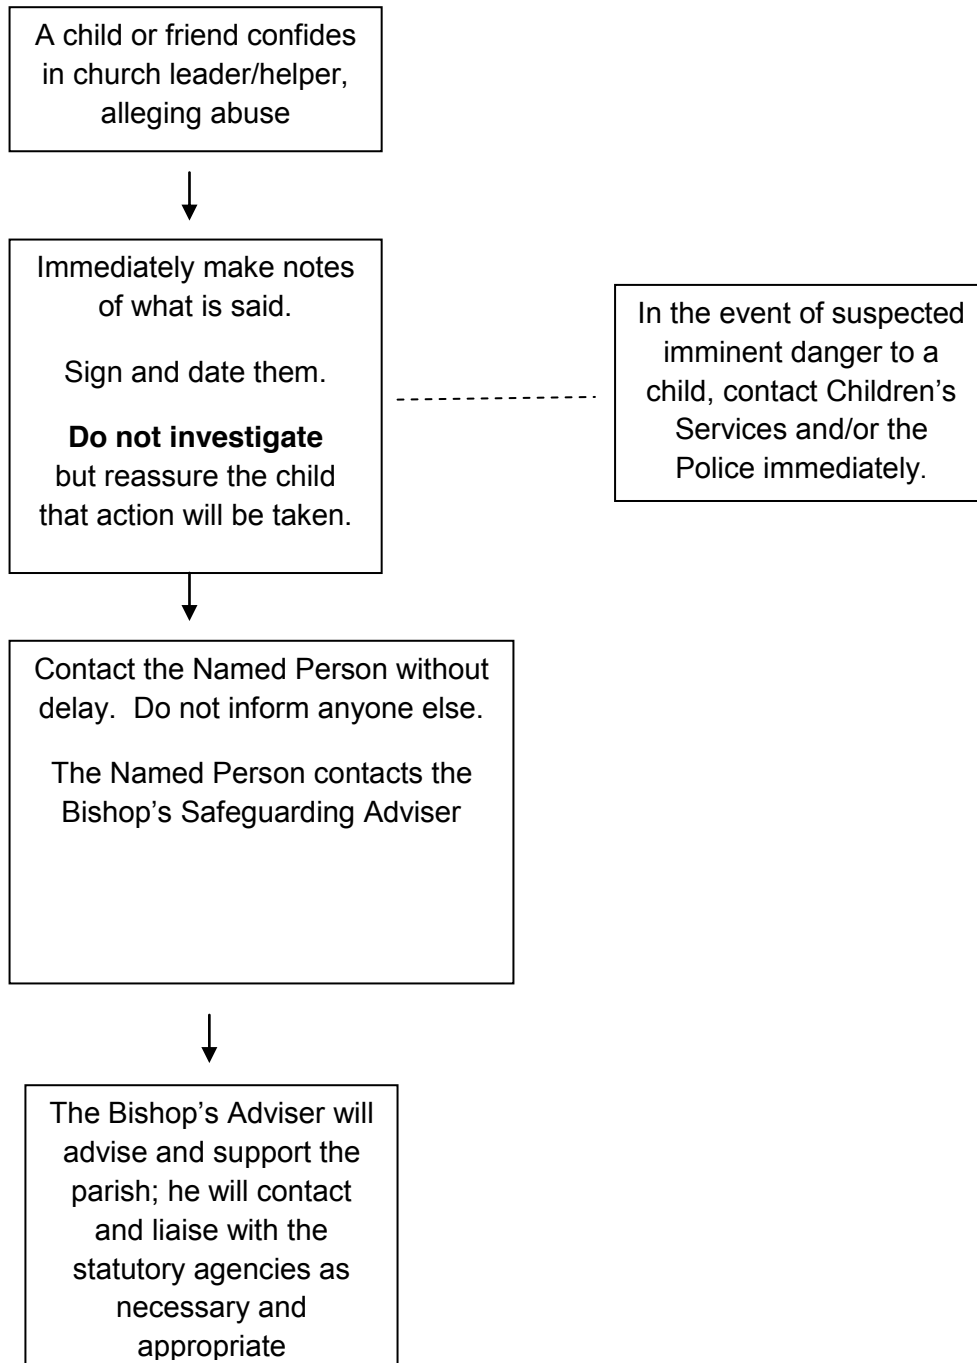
A child or friend confides in church leader/helper, alleging abuse

Immediately make notes of what is said.

Sign and date them.

**Do not investigate** but reassure the child that action will be taken.

In the event of suspected imminent danger to a child, contact Children's Services and/or the Police immediately.

Contact the Named Person without delay. Do not inform anyone else.

The Named Person contacts the Bishop's Safeguarding Adviser

The Bishop's Adviser will advise and support the parish; he will contact and liaise with the statutory agencies as necessary and appropriate